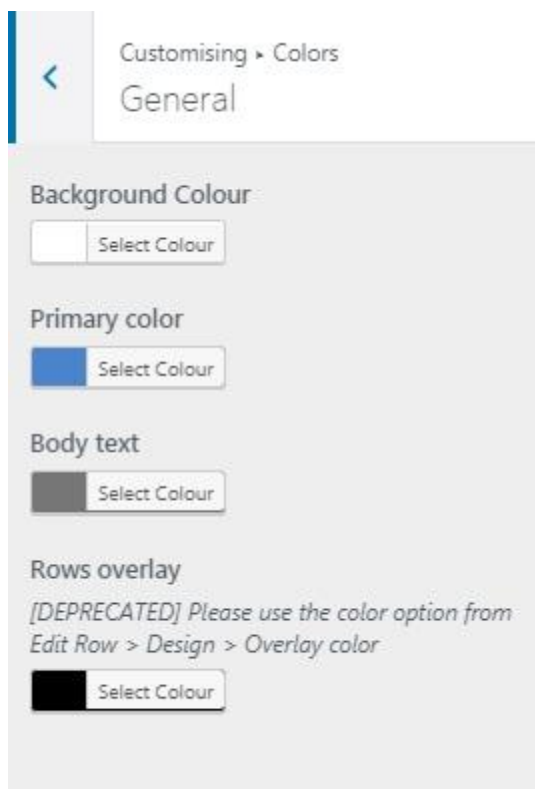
Customising ▸ Colors
General

Background Colour
Select Colour

Primary color
Select Colour

Body text
Select Colour

Rows overlay
[DEPRECATED] Please use the color option from Edit Row > Design > Overlay color
Select Colour